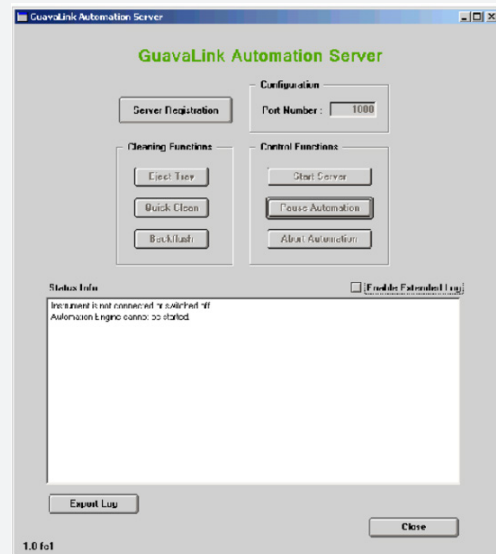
GuavaLink Automation Server

GuavaLink Automation Server

Server Registration

Configuration

Port Number : 1000

Cleaning Functions

Eject Tray

Quick Clean

Backflush

Control Functions

Start Server

Pause Automation

Abort Automation

Status Info

Enable Extended Log

Instrument is not connected or switched off
Automation Engine cannot be started

Export Log

Close

1.0 fo1